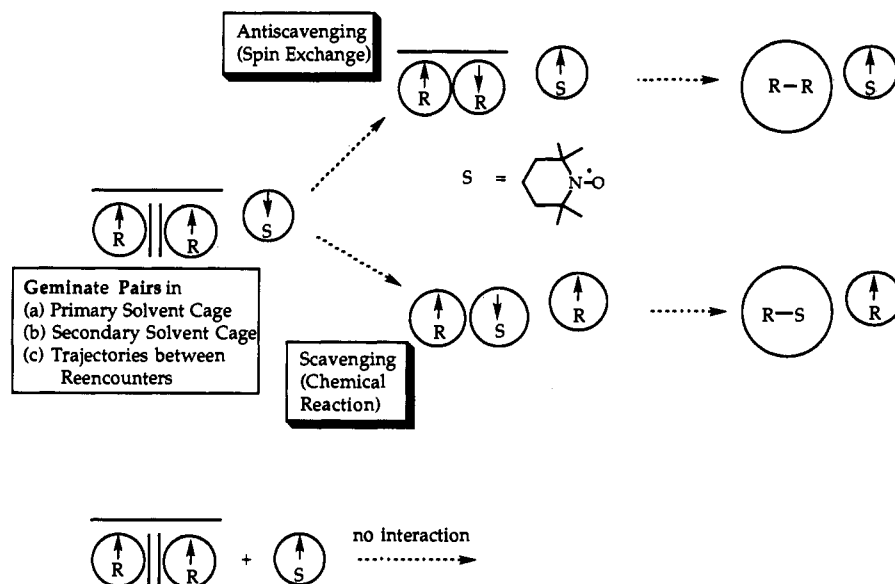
Antiscavenging (Spin Exchange)

R R S

R–R S

S = N–O

R R S

Geminate Pairs in
(a) Primary Solvent Cage
(b) Secondary Solvent Cage
(c) Trajectories between Reencounters

R S R

R–S R

Scavenging (Chemical Reaction)

R R + S

no interaction